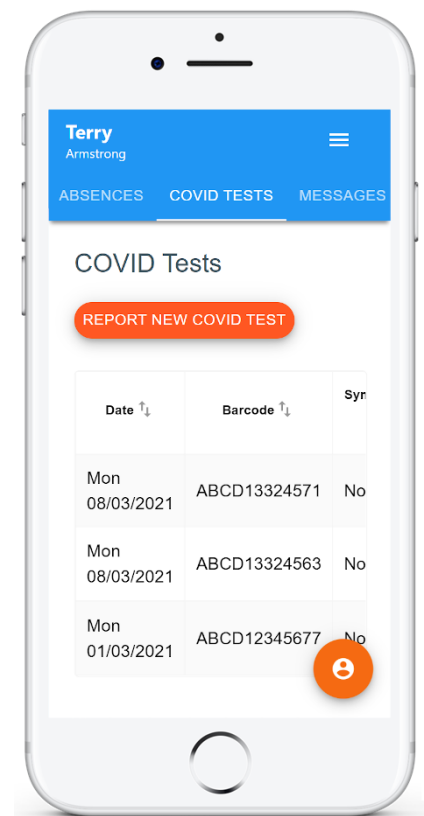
Terry
Armstrong

ABSENCES COVID TESTS MESSAGES

COVID Tests

REPORT NEW COVID TEST

| Date ⇅ | Barcode ⇅ | Sym |
|---|---|---|
| Mon 08/03/2021 | ABCD13324571 | No |
| Mon 08/03/2021 | ABCD13324563 | No |
| Mon 01/03/2021 | ABCD12345677 | No |